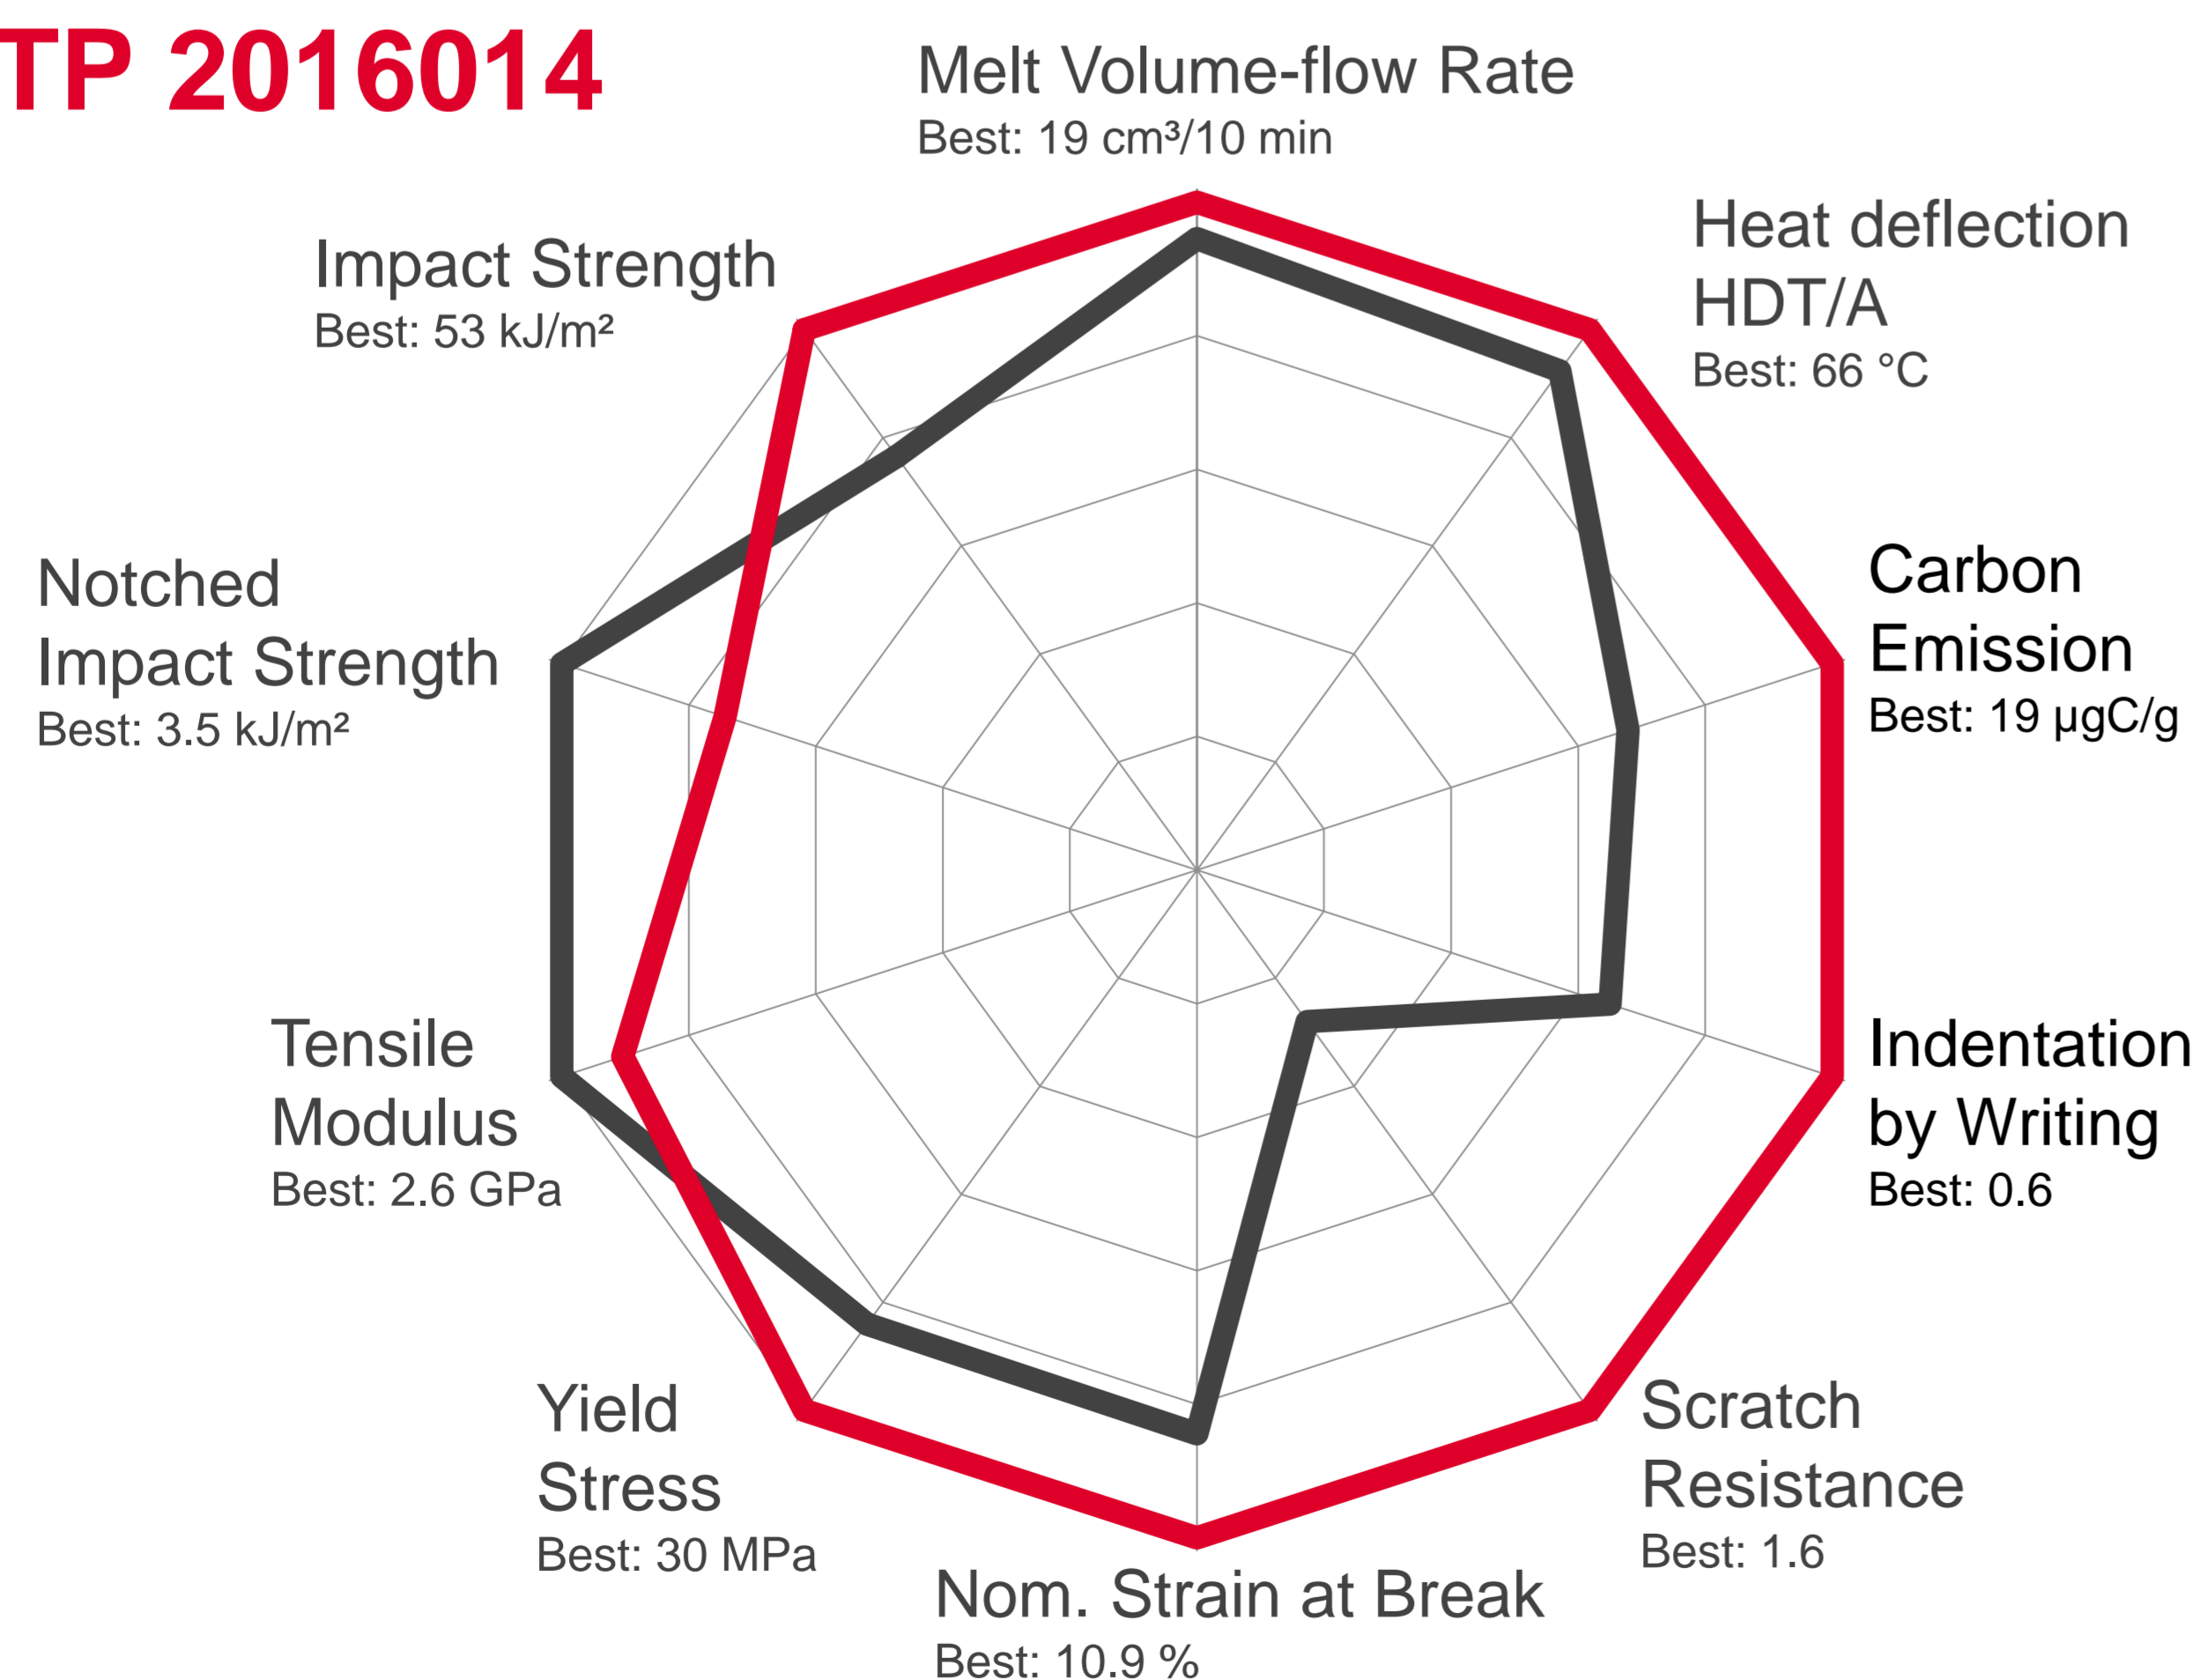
TP 2016014

Melt Volume-flow Rate
Best: 19 cm³/10 min

Heat deflection HDT/A
Best: 66 °C

Carbon Emission
Best: 19 µgC/g

Indentation by Writing
Best: 0.6

Scratch Resistance
Best: 1.6

Nom. Strain at Break
Best: 10.9 %

Yield Stress
Best: 30 MPa

Tensile Modulus
Best: 2.6 GPa

Notched Impact Strength
Best: 3.5 kJ/m²

Impact Strength
Best: 53 kJ/m²